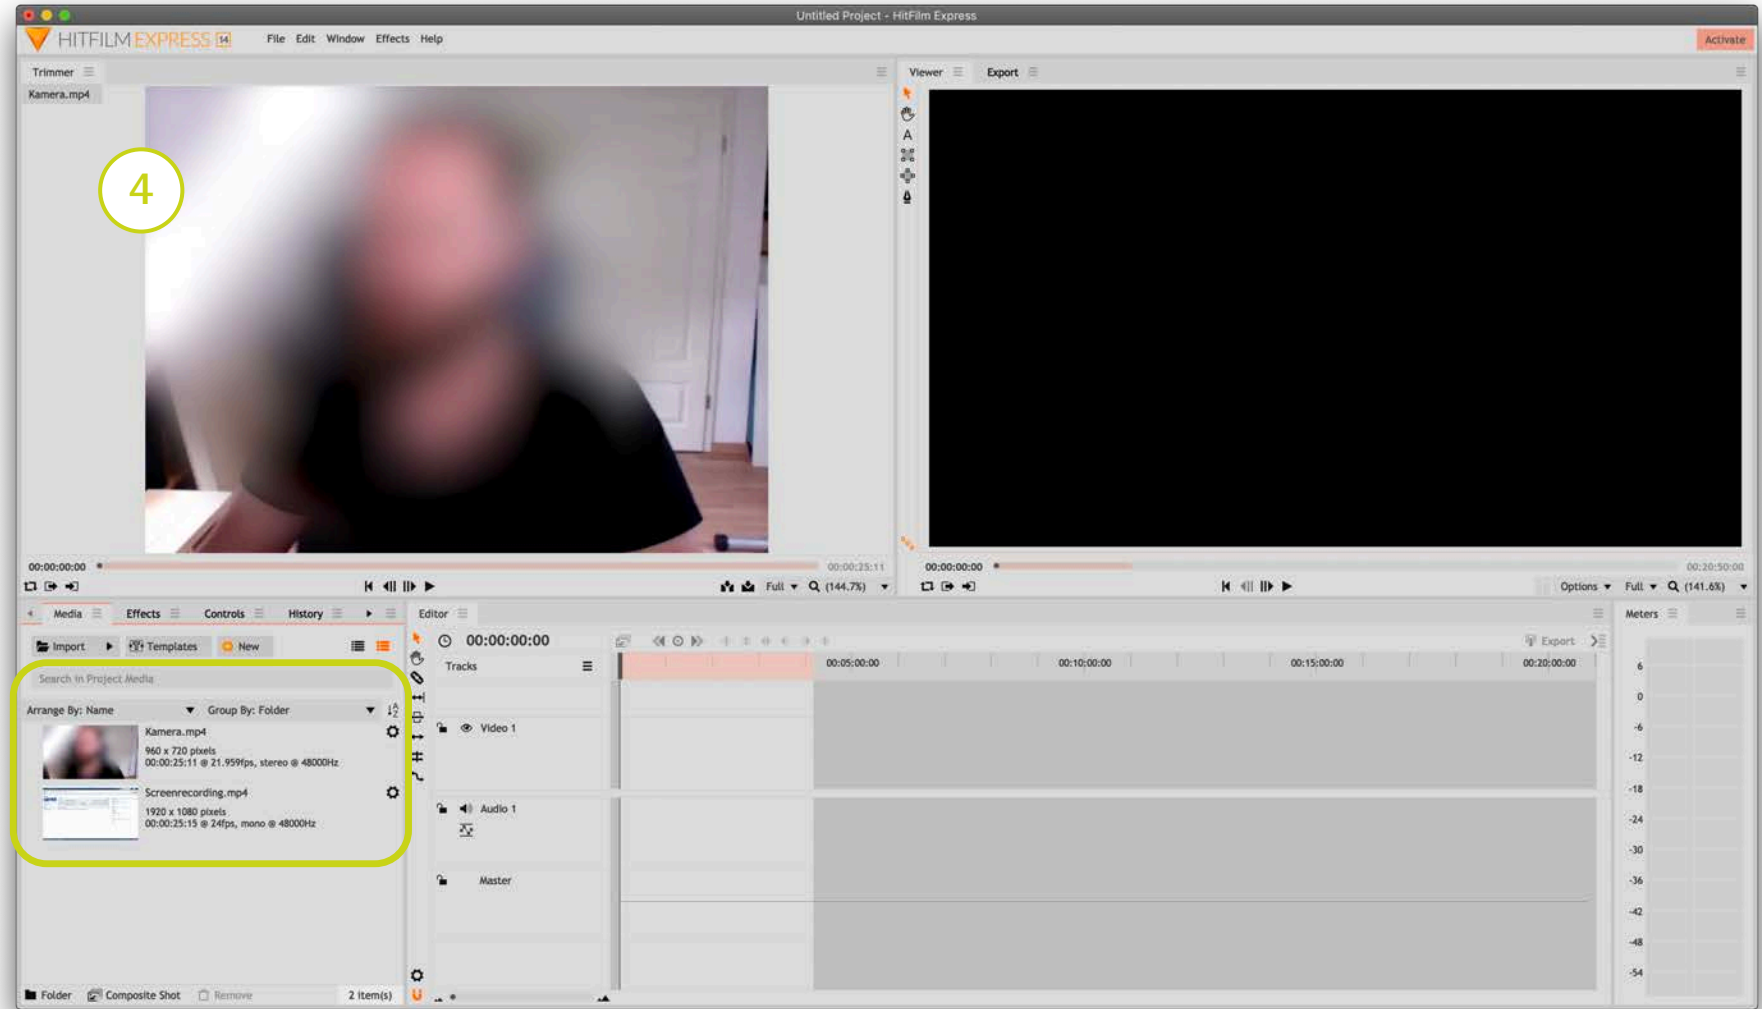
Untitled Project - HitFilm Express

HITFILM EXPRESS 14 File Edit Window Effects Help

Activate

Trimmer

Kamera.mp4

4

00:00:00:00

00:00:25:11

Full (144.7%)

Viewer Export

00:00:00:00

00:20:50:00

Options Full (141.6%)

Media Effects Controls History

Import Templates New

Search in Project Media

Arrange By: Name Group By: Folder

Kamera.mp4
960 x 720 pixels
00:00:25:11 @ 21.959fps, stereo @ 48000Hz

Screenrecording.mp4
1920 x 1080 pixels
00:00:25:15 @ 24fps, mono @ 48000Hz

Folder Composite Shot Remove 2 item(s)

Editor

00:00:00:00

Export

Tracks

00:05:00:00 00:10:00:00 00:15:00:00 00:20:00:00

Video 1

Audio 1

Master

Meters

6
0
-6
-12
-18
-24
-30
-36
-42
-48
-54